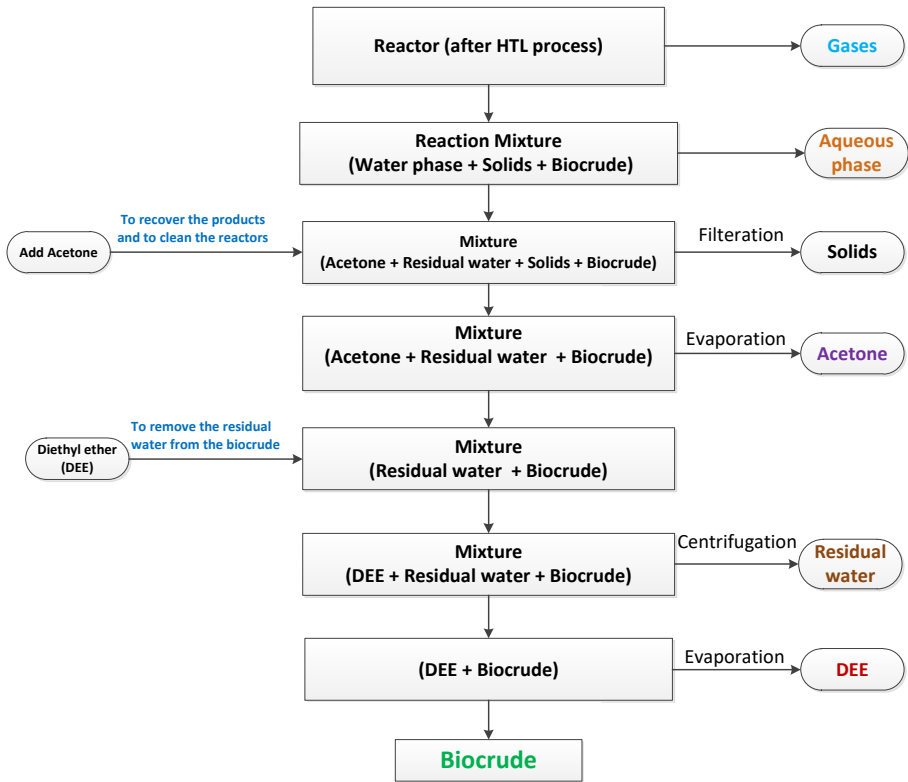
Reactor (after HTL process)

Gases

Reaction Mixture
(Water phase + Solids + Biocrude)

Aqueous phase

Add Acetone

To recover the products and to clean the reactors

Mixture
(Acetone + Residual water + Solids + Biocrude)

Filteration

Solids

Mixture
(Acetone + Residual water + Biocrude)

Evaporation

Acetone

Diethyl ether (DEE)

To remove the residual water from the biocrude

Mixture
(Residual water + Biocrude)

Mixture
(DEE + Residual water + Biocrude)

Centrifugation

Residual water

(DEE + Biocrude)

Evaporation

DEE

Biocrude